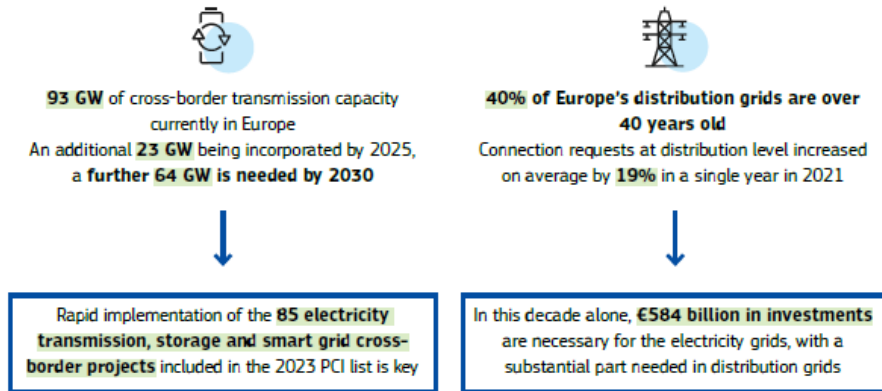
93 GW of cross-border transmission capacity currently in Europe
An additional 23 GW being incorporated by 2025, a further 64 GW is needed by 2030

Rapid implementation of the 85 electricity transmission, storage and smart grid cross-border projects included in the 2023 PCI list is key

40% of Europe's distribution grids are over 40 years old
Connection requests at distribution level increased on average by 19% in a single year in 2021

In this decade alone, €584 billion in investments are necessary for the electricity grids, with a substantial part needed in distribution grids